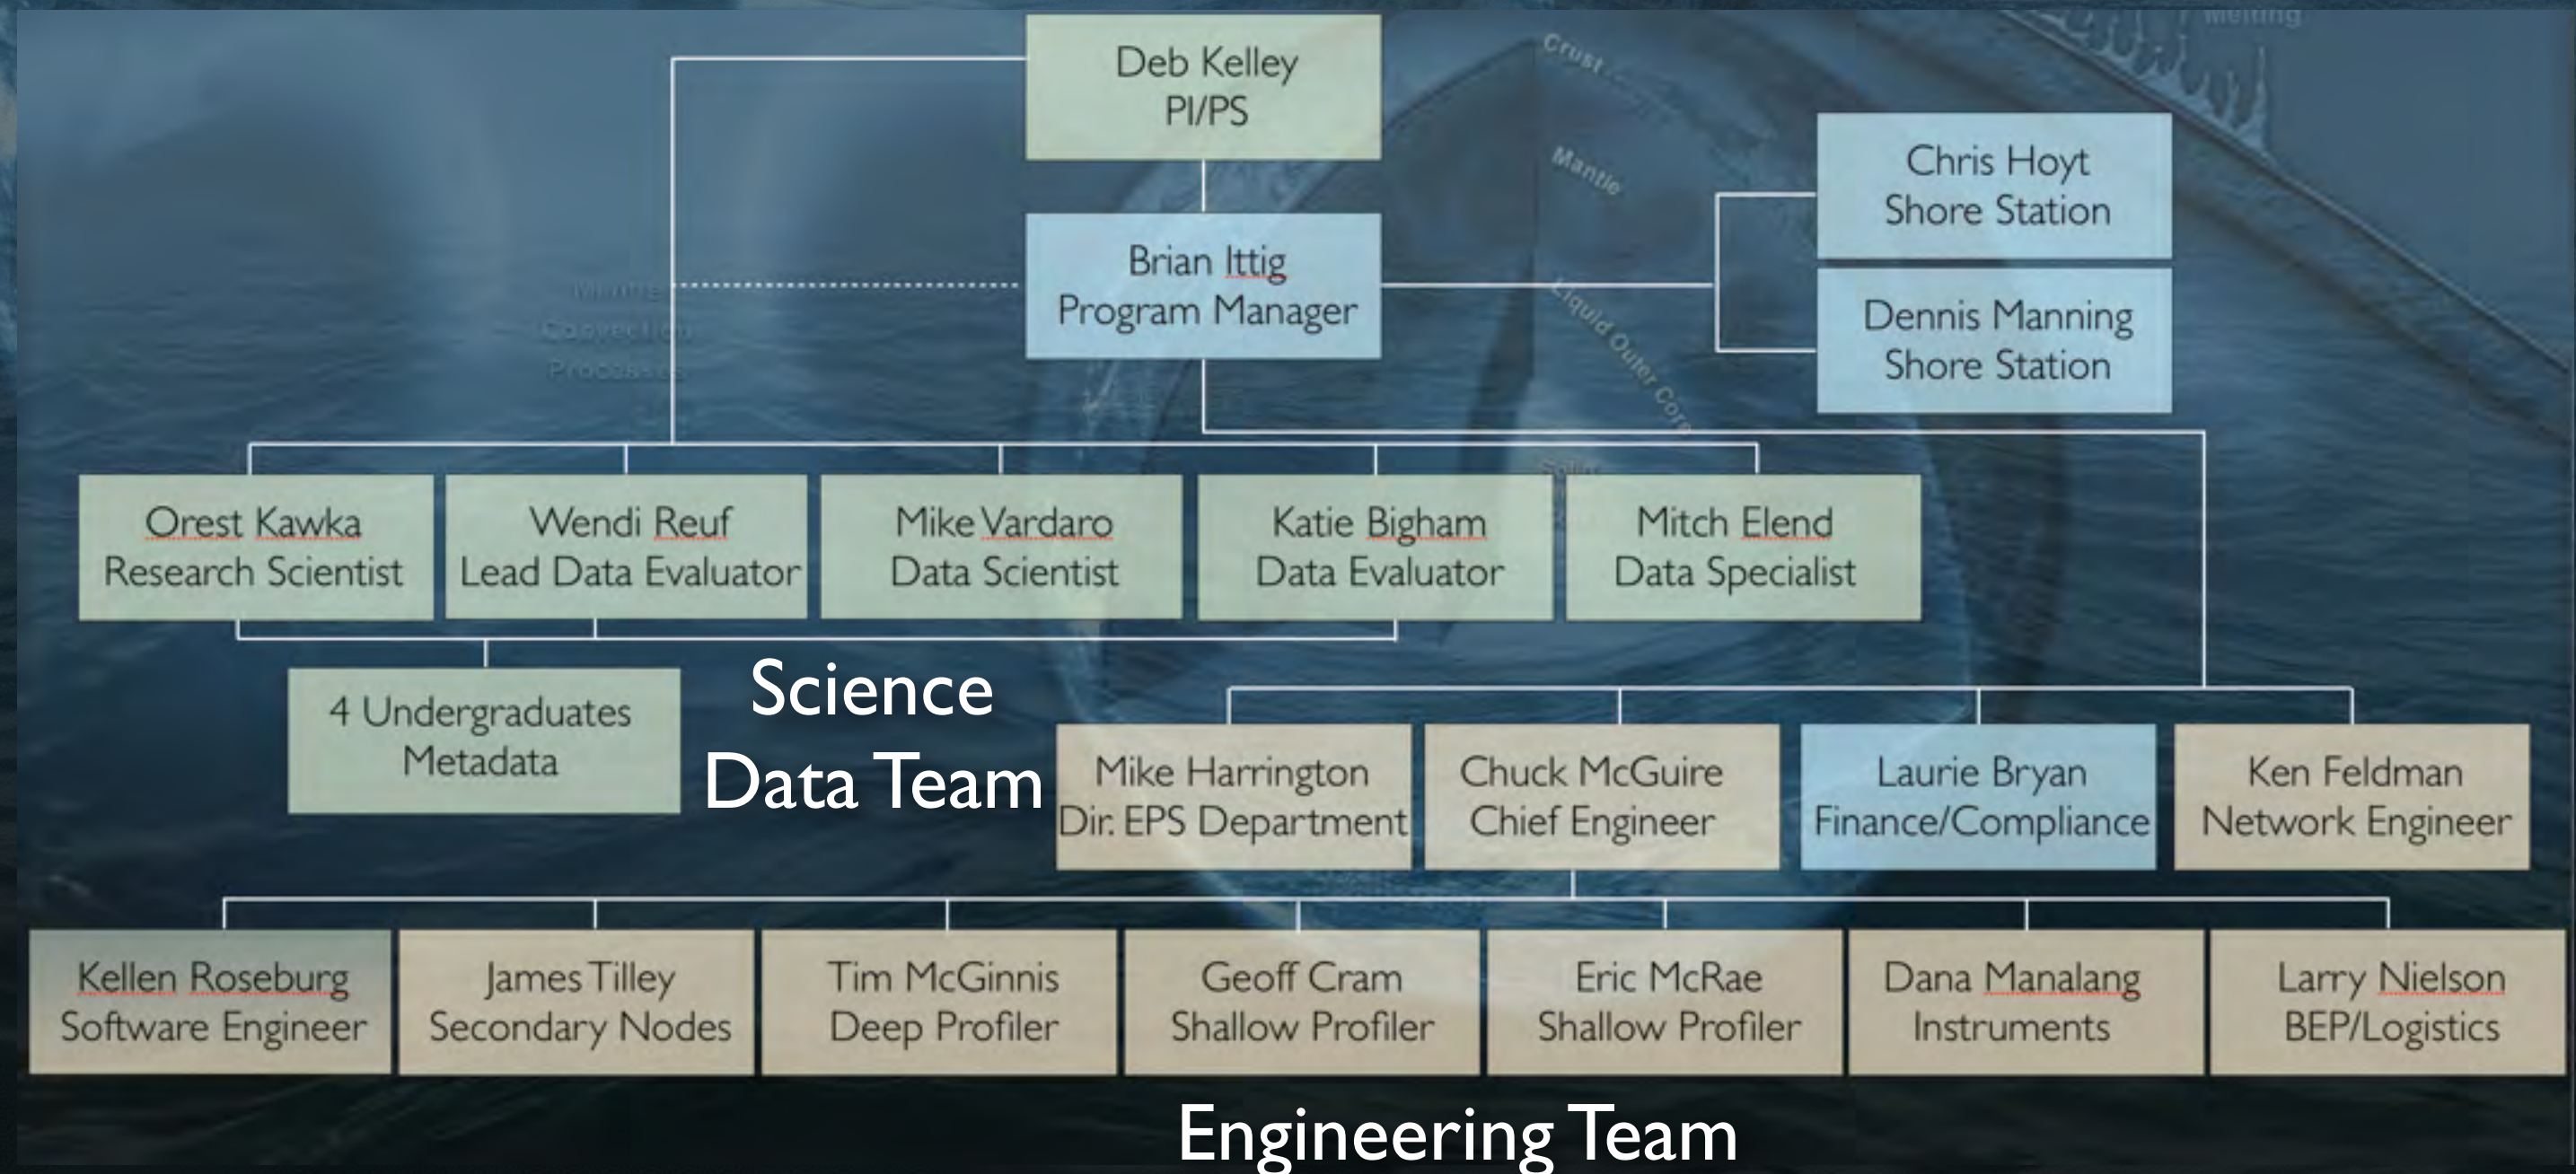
Deb Kelley
PI/PS

Brian Ittig
Program Manager

Chris Hoyt
Shore Station

Dennis Manning
Shore Station

Crust

Mantle

Liquid Outer Core

Orest Kawka
Research Scientist

Wendi Reuf
Lead Data Evaluator

Mike Vardaro
Data Scientist

Katie Bigham
Data Evaluator

Mitch Elend
Data Specialist

4 Undergraduates
Metadata

Science
Data Team

Mike Harrington
Dir. EPS Department

Chuck McGuire
Chief Engineer

Laurie Bryan
Finance/Compliance

Ken Feldman
Network Engineer

Kellen Roseburg
Software Engineer

James Tilley
Secondary Nodes

Tim McGinnis
Deep Profiler

Geoff Cram
Shallow Profiler

Eric McRae
Shallow Profiler

Dana Manalang
Instruments

Larry Nielson
BEP/Logistics

Engineering Team